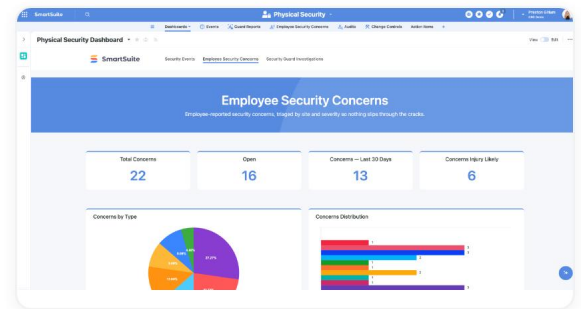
SmartSuite

Physical Security

Dashboards · Events · Guard Reports · Employee Security Concerns · Audits · Change Controls · Action Items

Physical Security Dashboard

View · Edit

SmartSuite

Security Events · Employee Security Concerns · Security Guard Investigations

Employee Security Concerns

Employee-reported security concerns, triaged by site and severity so nothing slips through the cracks.

| Total Concerns | Open | Concerns — Last 30 Days | Concerns Injury Likely |
|---|---|---|---|
| 22 | 16 | 13 | 6 |

Concerns by Type

Concerns Distribution